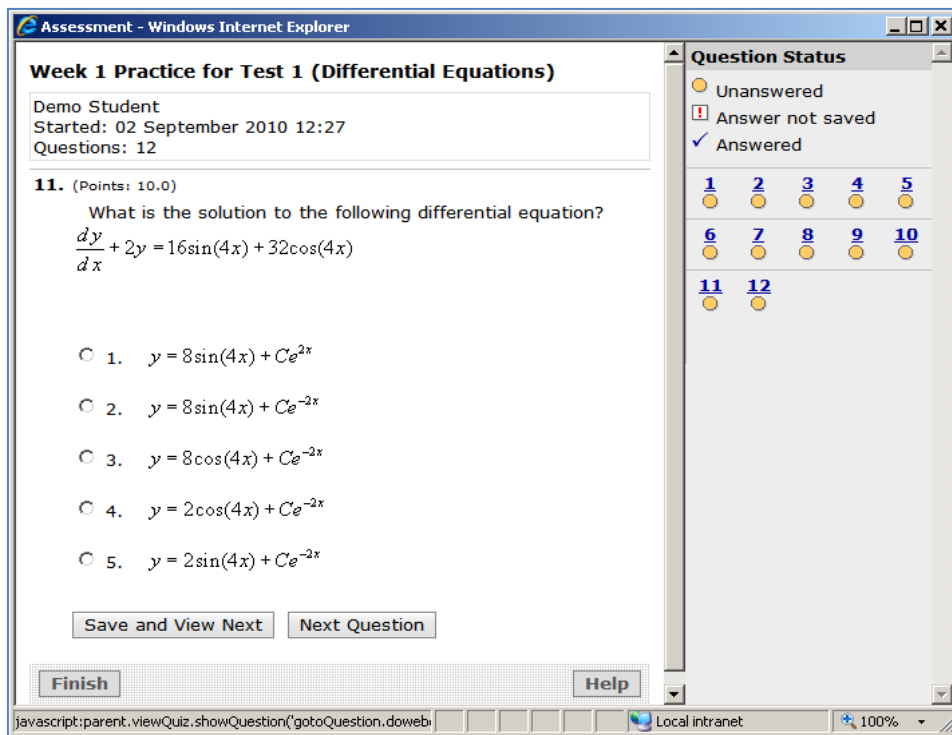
Assessment - Windows Internet Explorer

Week 1 Practice for Test 1 (Differential Equations)

Demo Student
Started: 02 September 2010 12:27
Questions: 12

11. (Points: 10.0)

What is the solution to the following differential equation?

$\frac{dy}{dx} + 2y = 16\sin(4x) + 32\cos(4x)$

1. $y = 8\sin(4x) + Ce^{2x}$

2. $y = 8\sin(4x) + Ce^{-2x}$

3. $y = 8\cos(4x) + Ce^{-2x}$

4. $y = 2\cos(4x) + Ce^{-2x}$

5. $y = 2\sin(4x) + Ce^{-2x}$

Save and View Next | Next Question

Finish | Help

Question Status

Unanswered
Answer not saved
Answered

1 2 3 4 5
6 7 8 9 10
11 12

javascript:parent.viewQuiz.showQuestion('gotoQuestion.dowebi
Local intranet
100%